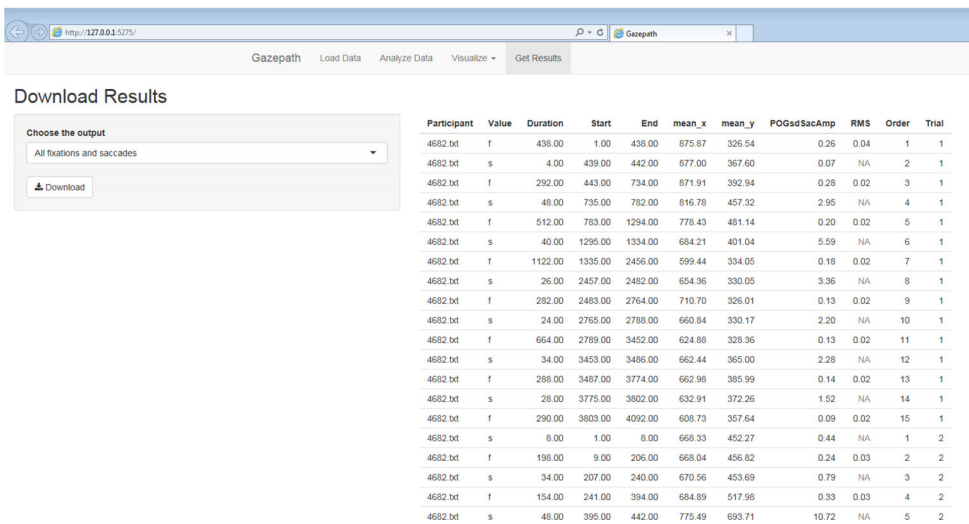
http://127.0.0.1:5275/

Gazepath

Gazepath Load Data Analyze Data Visualize ▾ Get Results

Download Results

Choose the output

All fixations and saccades

Download

| Participant | Value | Duration | Start | End | mean_x | mean_y | POGsdSacAmp | RMS | Order | Trial |
|---|---|---|---|---|---|---|---|---|---|---|
| 4682.txt | f | 438.00 | 1.00 | 438.00 | 875.87 | 326.54 | 0.26 | 0.04 | 1 | 1 |
| 4682.txt | s | 4.00 | 439.00 | 442.00 | 877.00 | 367.60 | 0.07 | NA | 2 | 1 |
| 4682.txt | f | 292.00 | 443.00 | 734.00 | 871.91 | 392.94 | 0.28 | 0.02 | 3 | 1 |
| 4682.txt | s | 48.00 | 735.00 | 782.00 | 816.78 | 457.32 | 2.95 | NA | 4 | 1 |
| 4682.txt | f | 512.00 | 783.00 | 1294.00 | 778.43 | 481.14 | 0.20 | 0.02 | 5 | 1 |
| 4682.txt | s | 40.00 | 1295.00 | 1334.00 | 684.21 | 401.04 | 5.59 | NA | 6 | 1 |
| 4682.txt | f | 1122.00 | 1335.00 | 2456.00 | 599.44 | 334.05 | 0.18 | 0.02 | 7 | 1 |
| 4682.txt | s | 26.00 | 2457.00 | 2482.00 | 654.36 | 330.05 | 3.36 | NA | 8 | 1 |
| 4682.txt | f | 282.00 | 2483.00 | 2764.00 | 710.70 | 326.01 | 0.13 | 0.02 | 9 | 1 |
| 4682.txt | s | 24.00 | 2765.00 | 2788.00 | 660.84 | 330.17 | 2.20 | NA | 10 | 1 |
| 4682.txt | f | 664.00 | 2789.00 | 3452.00 | 624.88 | 328.36 | 0.13 | 0.02 | 11 | 1 |
| 4682.txt | s | 34.00 | 3453.00 | 3486.00 | 662.44 | 365.00 | 2.28 | NA | 12 | 1 |
| 4682.txt | f | 288.00 | 3487.00 | 3774.00 | 662.98 | 385.99 | 0.14 | 0.02 | 13 | 1 |
| 4682.txt | s | 28.00 | 3775.00 | 3802.00 | 632.91 | 372.26 | 1.52 | NA | 14 | 1 |
| 4682.txt | f | 290.00 | 3803.00 | 4092.00 | 608.73 | 357.64 | 0.09 | 0.02 | 15 | 1 |
| 4682.txt | s | 8.00 | 1.00 | 8.00 | 668.33 | 452.27 | 0.44 | NA | 1 | 2 |
| 4682.txt | f | 198.00 | 9.00 | 206.00 | 668.04 | 456.82 | 0.24 | 0.03 | 2 | 2 |
| 4682.txt | s | 34.00 | 207.00 | 240.00 | 670.56 | 453.69 | 0.79 | NA | 3 | 2 |
| 4682.txt | f | 154.00 | 241.00 | 394.00 | 684.89 | 517.98 | 0.33 | 0.03 | 4 | 2 |
| 4682.txt | s | 48.00 | 395.00 | 442.00 | 775.49 | 693.71 | 10.72 | NA | 5 | 2 |